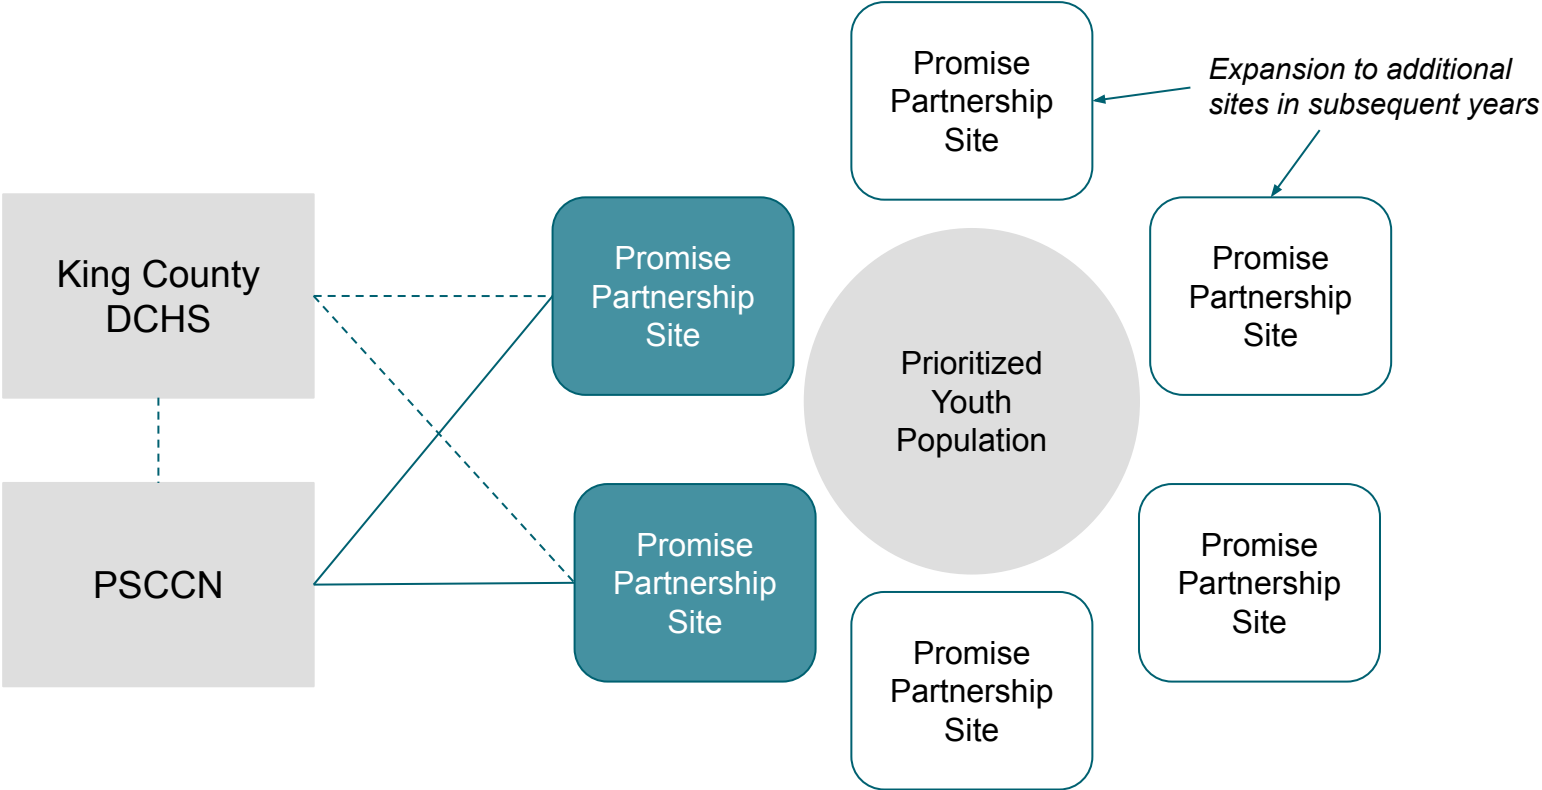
Promise Partnership Site

Expansion to additional sites in subsequent years

King County DCHS

Promise Partnership Site

Promise Partnership Site

Prioritized Youth Population

PSCCN

Promise Partnership Site

Promise Partnership Site

Promise Partnership Site